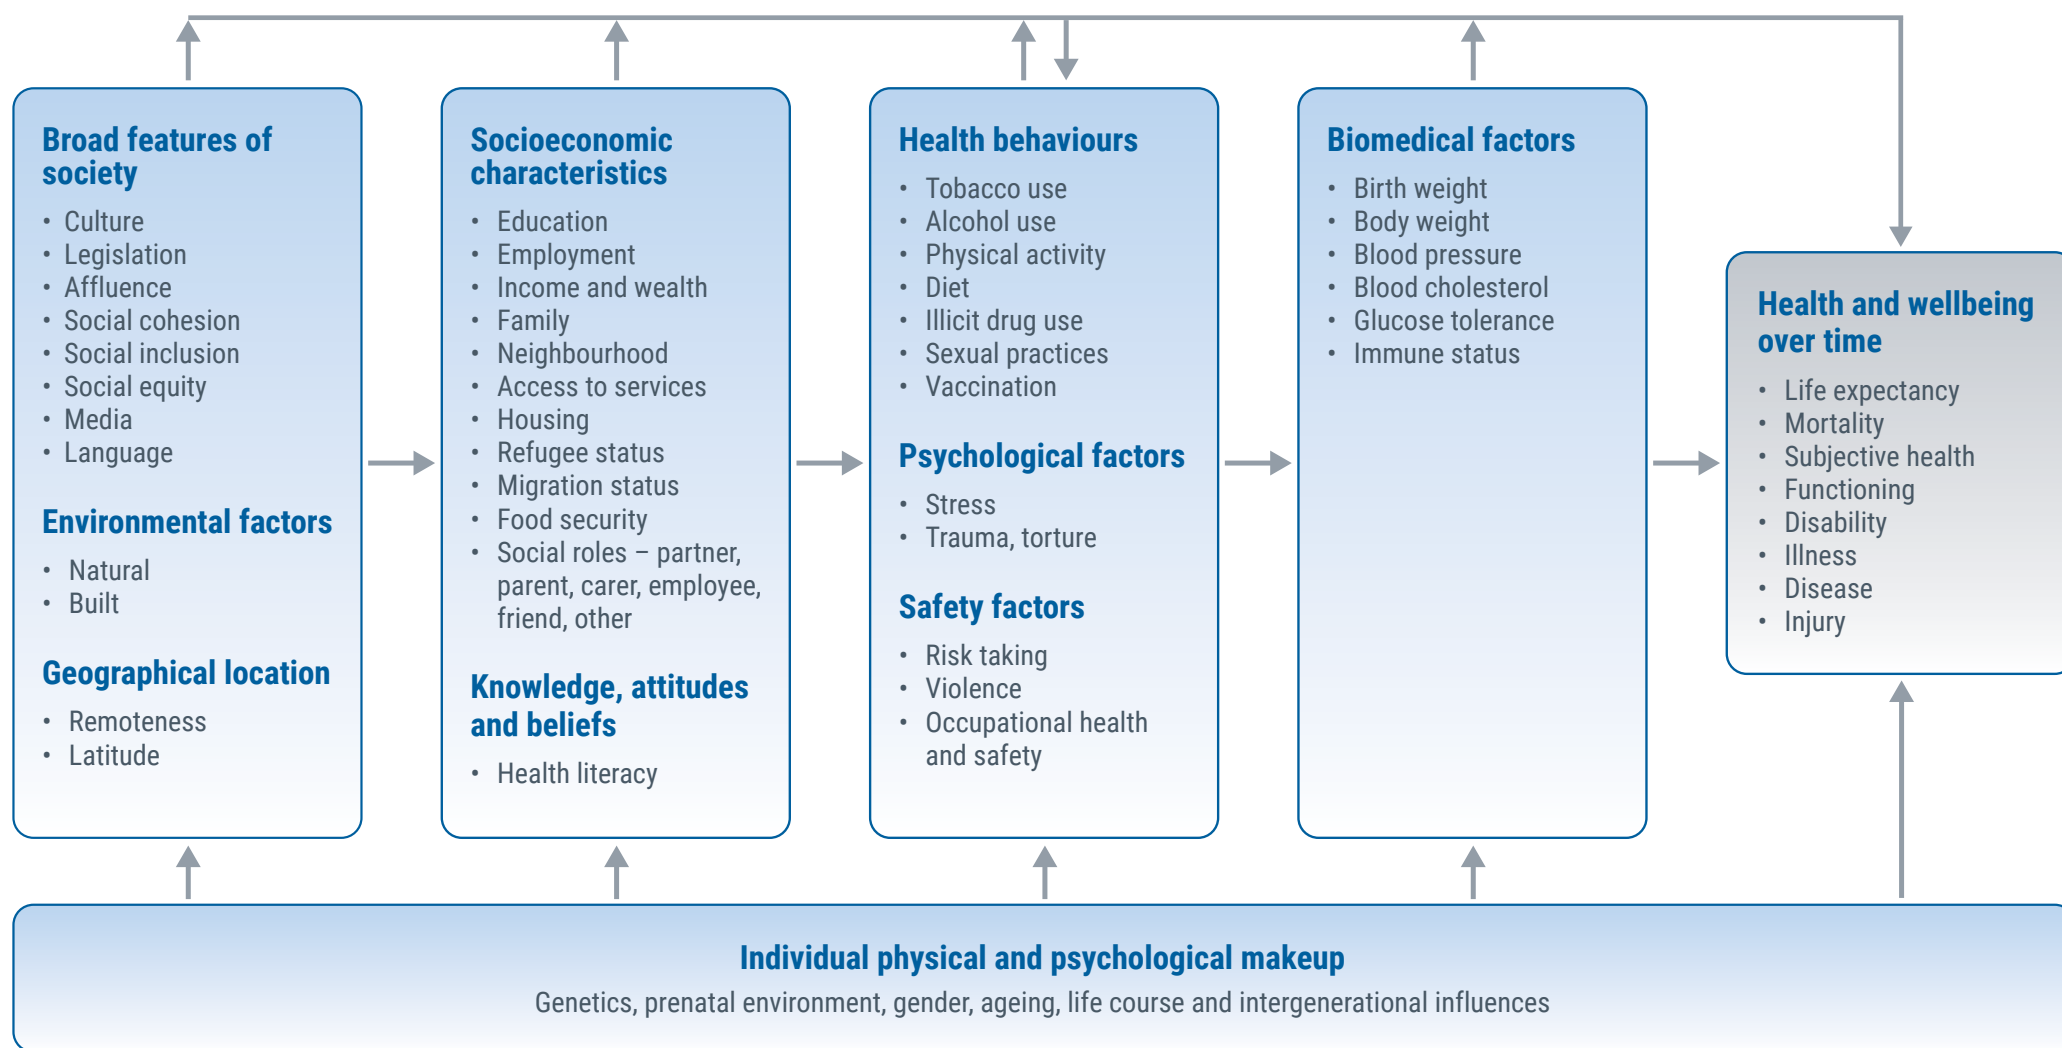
Broad features of society

- Culture
- Legislation
- Affluence
- Social cohesion
- Social inclusion
- Social equity
- Media
- Language

Environmental factors

- Natural
- Built

Geographical location

- Remoteness
- Latitude

Socioeconomic characteristics

- Education
- Employment
- Income and wealth
- Family
- Neighbourhood
- Access to services
- Housing
- Refugee status
- Migration status
- Food security
- Social roles – partner, parent, carer, employee, friend, other

Knowledge, attitudes and beliefs

- Health literacy

Health behaviours

- Tobacco use
- Alcohol use
- Physical activity
- Diet
- Illicit drug use
- Sexual practices
- Vaccination

Psychological factors

- Stress
- Trauma, torture

Safety factors

- Risk taking
- Violence
- Occupational health and safety

Biomedical factors

- Birth weight
- Body weight
- Blood pressure
- Blood cholesterol
- Glucose tolerance
- Immune status

Health and wellbeing over time

- Life expectancy
- Mortality
- Subjective health
- Functioning
- Disability
- Illness
- Disease
- Injury

Individual physical and psychological makeup

Genetics, prenatal environment, gender, ageing, life course and intergenerational influences